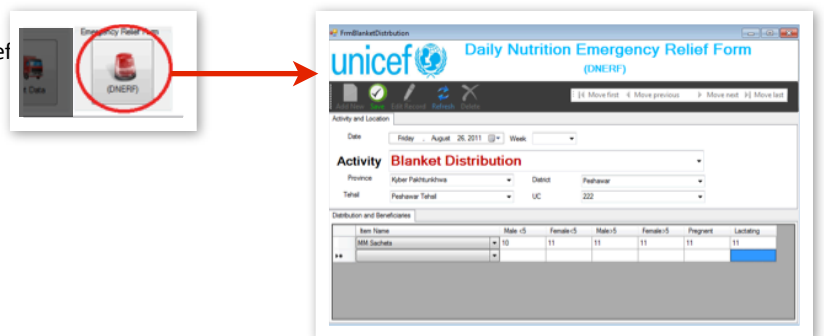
ef

Emergency Relief Form

t Data

(DNERF)

FrmBlanketDistribution

unicef

Daily Nutrition Emergency Relief Form

(DNERF)

Add New Save Edit Record Refresh Delete

Move first Move previous Move next Move last

Activity and Location

Date Friday , August 26, 2011 Week

Activity Blanket Distribution

Province Kyber Pakhtunkhwa District Peshawar

Tehsil Peshawar Tehsil UC 222

Distribution and Beneficiaries

| Item Name | Male <5 | Female<5 | Male>5 | Female>5 | Pregnent | Lactating |
|---|---|---|---|---|---|---|
| MM Sachets | 10 | 11 | 11 | 11 | 11 | 11 |
| | | | | | | |